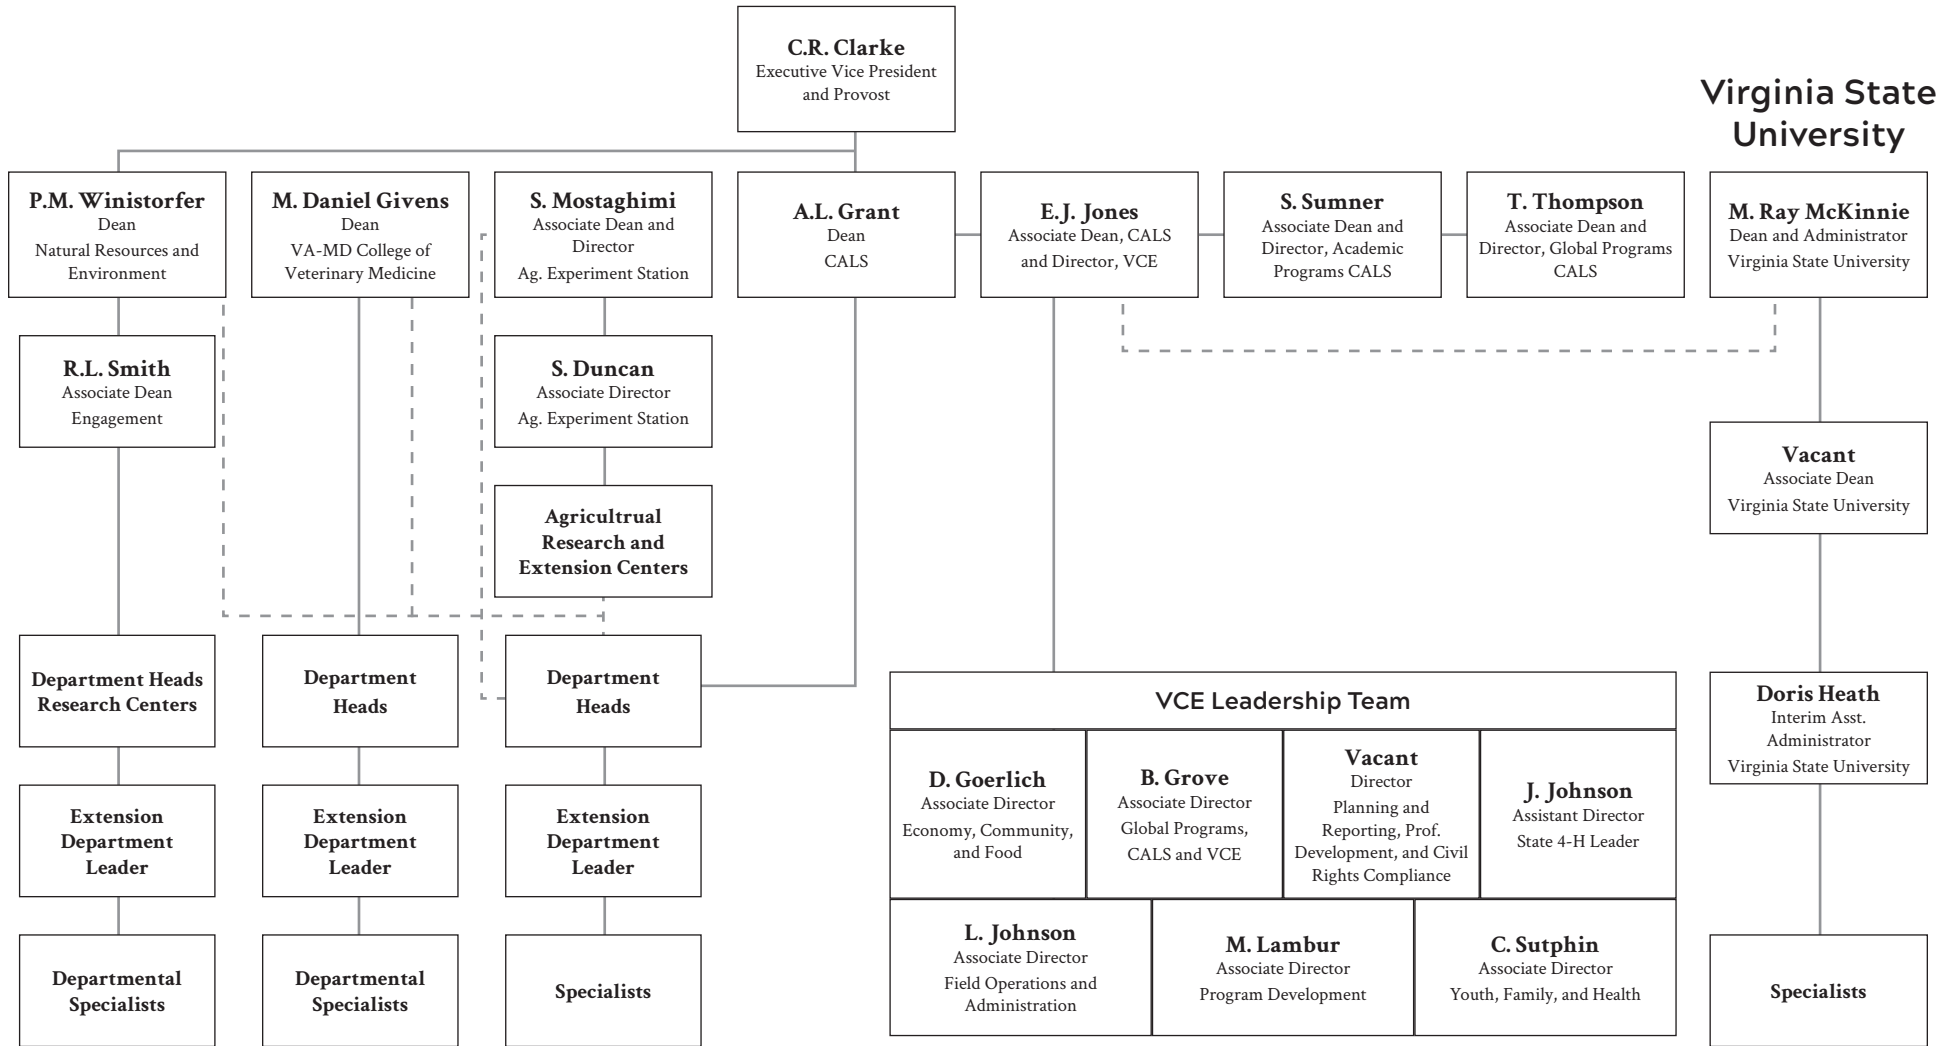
C.R. Clarke
Executive Vice President and Provost

Virginia State University

P.M. Winistorfer
Dean
Natural Resources and Environment

M. Daniel Givens
Dean
VA-MD College of Veterinary Medicine

S. Mostaghimi
Associate Dean and Director
Ag. Experiment Station

A.L. Grant
Dean
CALS

E.J. Jones
Associate Dean, CALS and Director, VCE

S. Sumner
Associate Dean and Director, Academic Programs CALS

T. Thompson
Associate Dean and Director, Global Programs CALS

M. Ray McKinnie
Dean and Administrator
Virginia State University

R.L. Smith
Associate Dean
Engagement

S. Duncan
Associate Director
Ag. Experiment Station

Agricultrual Research and Extension Centers

Vacant
Associate Dean
Virginia State University

Department Heads Research Centers

Department Heads

Department Heads

VCE Leadership Team

D. Goerlich
Associate Director
Economy, Community, and Food

B. Grove
Associate Director
Global Programs, CALS and VCE

Vacant
Director
Planning and Reporting, Prof. Development, and Civil Rights Compliance

J. Johnson
Assistant Director
State 4-H Leader

L. Johnson
Associate Director
Field Operations and Administration

M. Lambur
Associate Director
Program Development

C. Sutphin
Associate Director
Youth, Family, and Health

Doris Heath
Interim Asst. Administrator
Virginia State University

Extension Department Leader

Extension Department Leader

Extension Department Leader

Departmental Specialists

Departmental Specialists

Specialists

Specialists